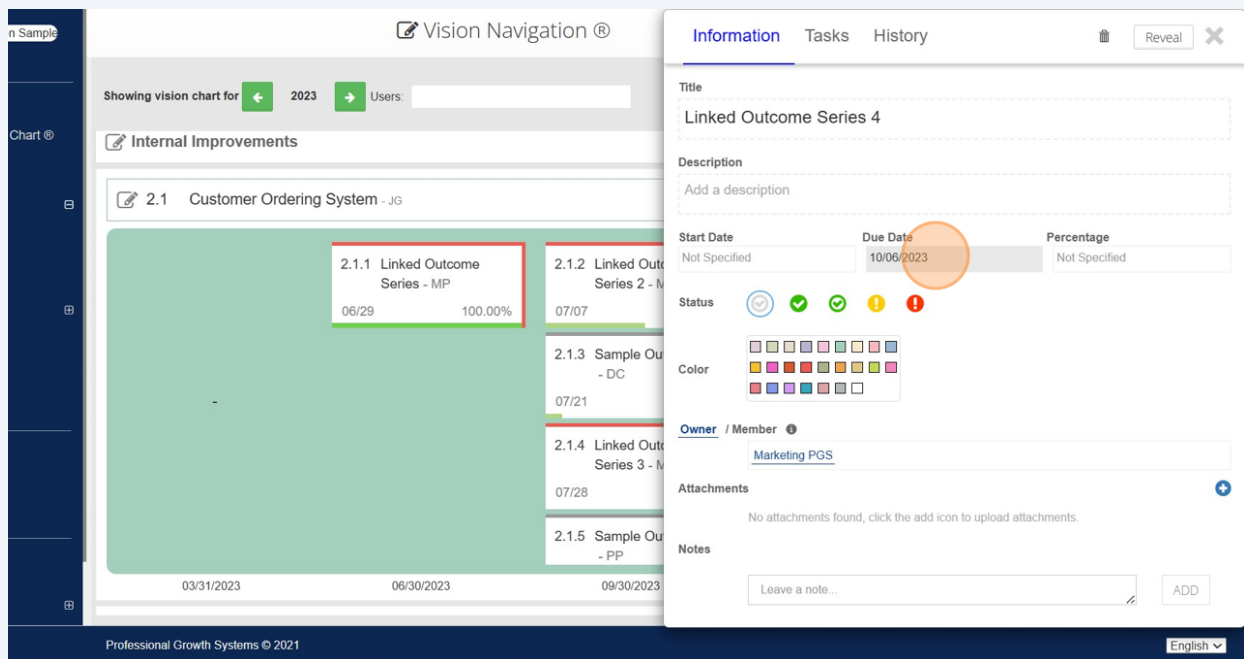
n Sample

Chart ®

⊟

⊞

⊞

Vision Navigation ®

Showing vision chart for 2023 Users:

Internal Improvements

2.1 Customer Ordering System - JG

2.1.1 Linked Outcome Series - MP
06/29 100.00%

2.1.2 Linked Outc Series 2 - M
07/07

2.1.3 Sample Ou - DC
07/21

2.1.4 Linked Outc Series 3 - M
07/28

2.1.5 Sample Ou - PP

-

03/31/2023 06/30/2023 09/30/2023

Information Tasks History Reveal

Title
Linked Outcome Series 4

Description
Add a description

Start Date
Not Specified

Due Date
10/06/2023

Percentage
Not Specified

Status

Color

Owner / Member
Marketing PGS

Attachments
No attachments found, click the add icon to upload attachments.

Notes
Leave a note...
ADD

Professional Growth Systems © 2021

English